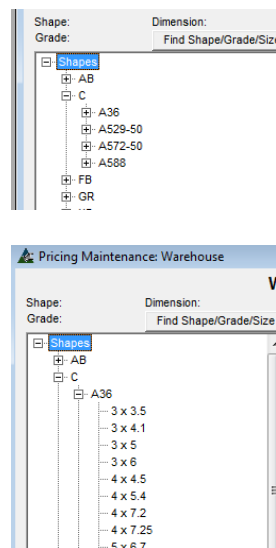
Shape:
Grade:
Dimension:
Find Shape/Grade/Size
Shapes
AB
C
A36
A529-50
A572-50
A588
FB
GR

Pricing Maintenance: Warehouse
W
Shape:
Grade:
Dimension:
Find Shape/Grade/Size
Shapes
AB
C
A36
3 x 3.5
3 x 4.1
3 x 5
3 x 6
4 x 4.5
4 x 5.4
4 x 7.2
4 x 7.25
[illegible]